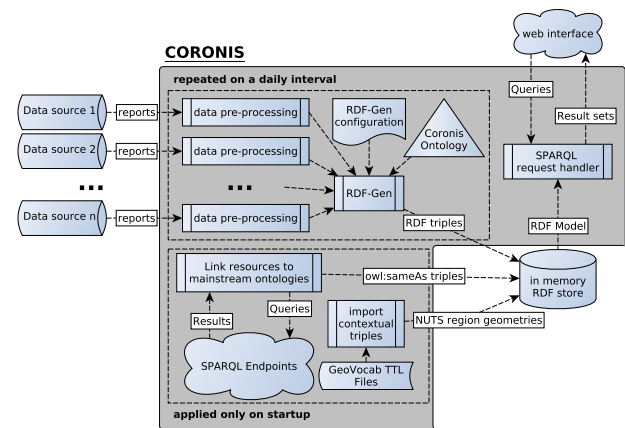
CORONIS

web interface

repeated on a daily interval

Queries

Result sets

Data source 1

reports

data pre-processing

RDF-Gen configuration

Coronis Ontology

Data source 2

reports

data pre-processing

SPARQL request handler

...

...

RDF-Gen

Data source n

reports

data pre-processing

RDF triples

RDF Model

Link resources to mainstream ontologies

owl:sameAs triples

in memory RDF store

Results

Queries

import contextual triples

NUTS region geometries

SPARQL Endpoints

GeoVocab TTL Files

applied only on startup